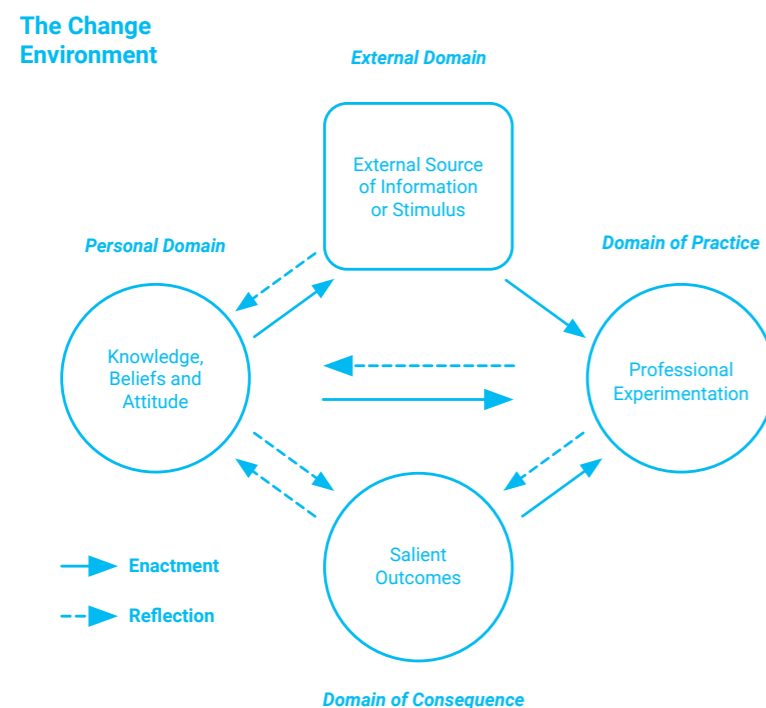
The Change Environment

External Domain

External Source of Information or Stimulus

Personal Domain

Domain of Practice

Knowledge, Beliefs and Attitude

Professional Experimentation

Salient Outcomes

Enactment

Reflection

Domain of Consequence